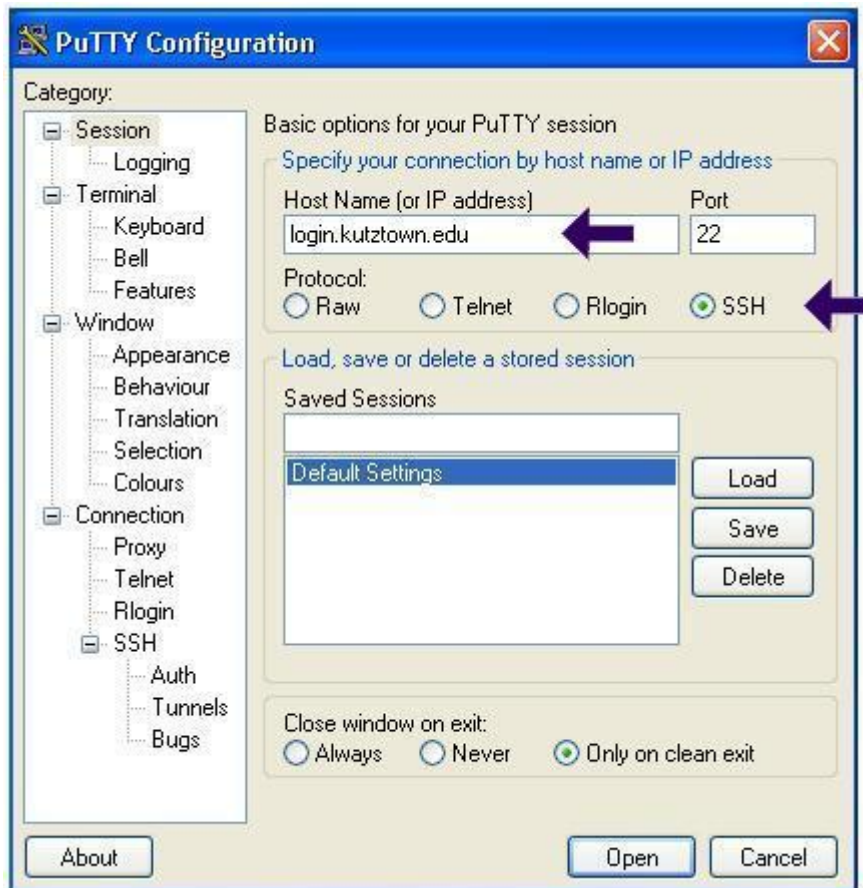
PuTTY Configuration

Category:

Session
Logging
Terminal
Keyboard
Bell
Features
Window
Appearance
Behaviour
Translation
Selection
Colours
Connection
Proxy
Telnet
Rlogin
SSH
Auth
Tunnels
Bugs

Basic options for your PuTTY session

Specify your connection by host name or IP address

Host Name (or IP address)
login.kutztown.edu

Port
22

Protocol:
Raw Telnet Rlogin SSH

Load, save or delete a stored session

Saved Sessions

Default Settings

Load
Save
Delete

Close window on exit:
Always Never Only on clean exit

About

Open
Cancel